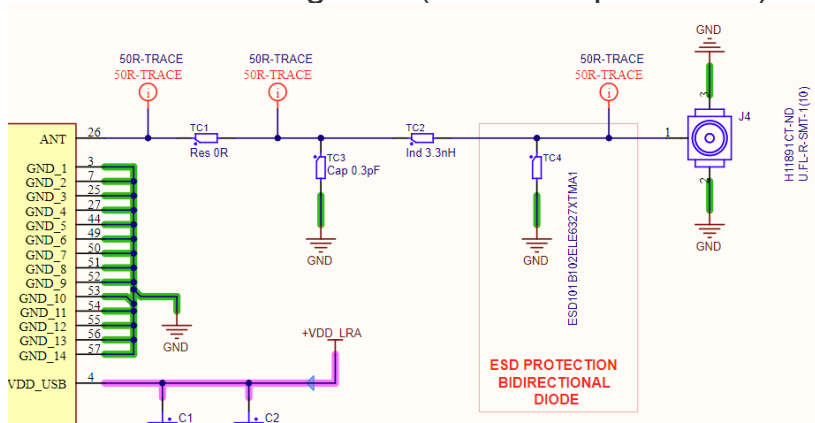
GND

50R-TRACE
50R-TRACE

50R-TRACE
50R-TRACE

50R-TRACE
50R-TRACE

J4

H11891CT-ND
U.FL-R-SMT-1(10)

ANT 26
TC1
Res 0R
TC2
Ind 3.3nH
1

TC3
Cap 0.3pF
TC4

GND
GND
ESD101B102ELE6327XTMA1

GND

GND_1 3
GND_2 7
GND_3 25
GND_4 27
GND_5 44
GND_6 49
GND_7 50
GND_8 51
GND_9 52
GND_10 53
GND_11 54
GND_12 55
GND_13 56
GND_14 57

GND

+VDD_LRA

VDD_USB 4

C1
C2

ESD PROTECTION
BIDIRECTIONAL
DIODE